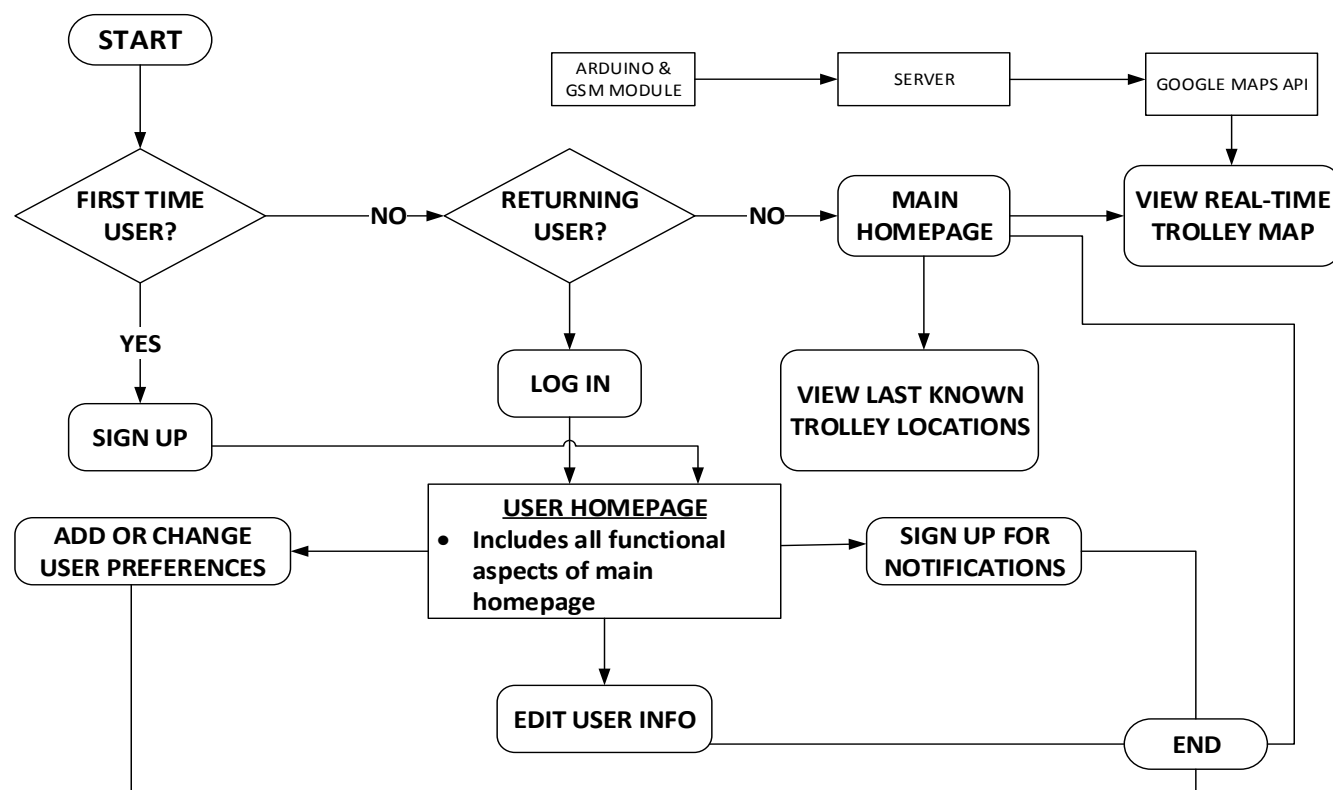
START

ARDUINO & GSM MODULE

SERVER

GOOGLE MAPS API

FIRST TIME USER?

NO

RETURNING USER?

NO

MAIN HOMEPAGE

VIEW REAL-TIME TROLLEY MAP

YES

LOG IN

VIEW LAST KNOWN TROLLEY LOCATIONS

SIGN UP

USER HOMEPAGE
• Includes all functional aspects of main homepage

ADD OR CHANGE USER PREFERENCES

SIGN UP FOR NOTIFICATIONS

EDIT USER INFO

END